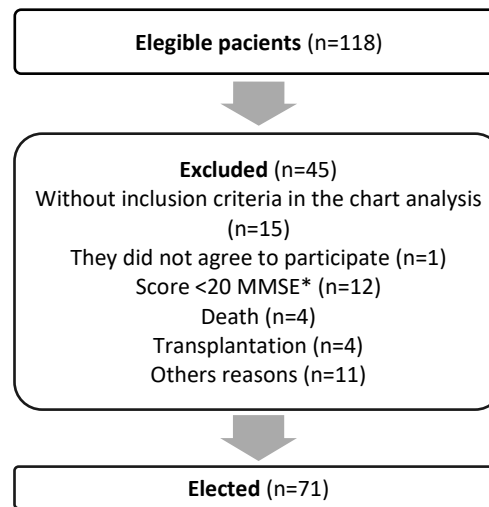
**Elegible pacients** (n=118)

**Excluded** (n=45)
Without inclusion criteria in the chart analysis (n=15)
They did not agree to participate (n=1)
Score <20 MMSE* (n=12)
Death (n=4)
Transplantation (n=4)
Others reasons (n=11)

**Elected** (n=71)